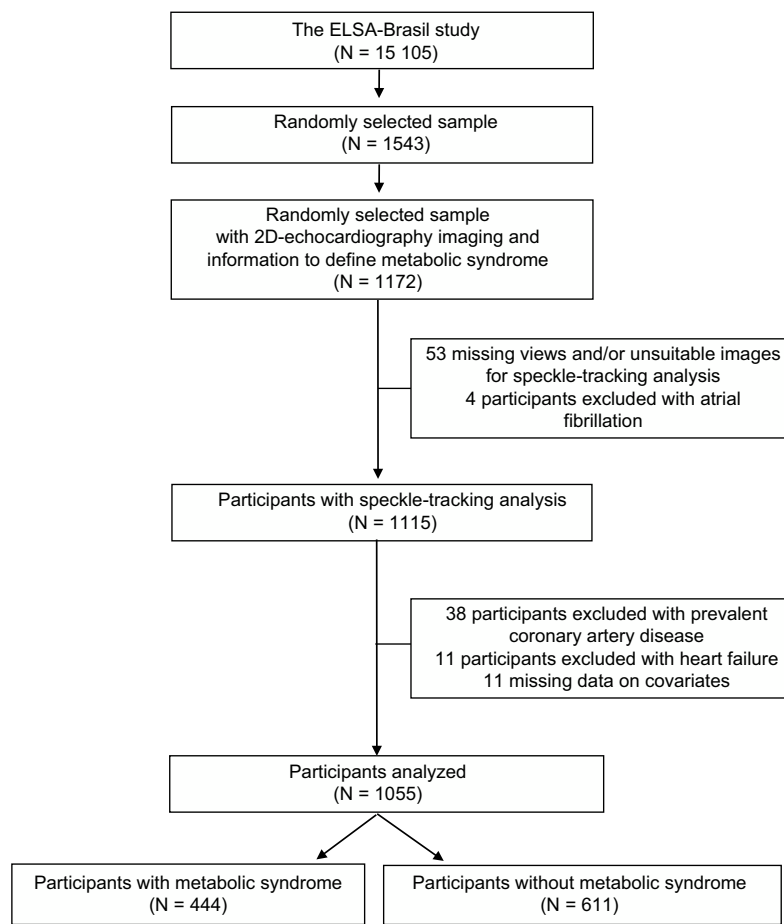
The ELSA-Brasil study
(N = 15 105)

Randomly selected sample
(N = 1543)

Randomly selected sample
with 2D-echocardiography imaging and information to define metabolic syndrome
(N = 1172)

53 missing views and/or unsuitable images for speckle-tracking analysis
4 participants excluded with atrial fibrillation

Participants with speckle-tracking analysis
(N = 1115)

38 participants excluded with prevalent coronary artery disease
11 participants excluded with heart failure
11 missing data on covariates

Participants analyzed
(N = 1055)

Participants with metabolic syndrome
(N = 444)

Participants without metabolic syndrome
(N = 611)